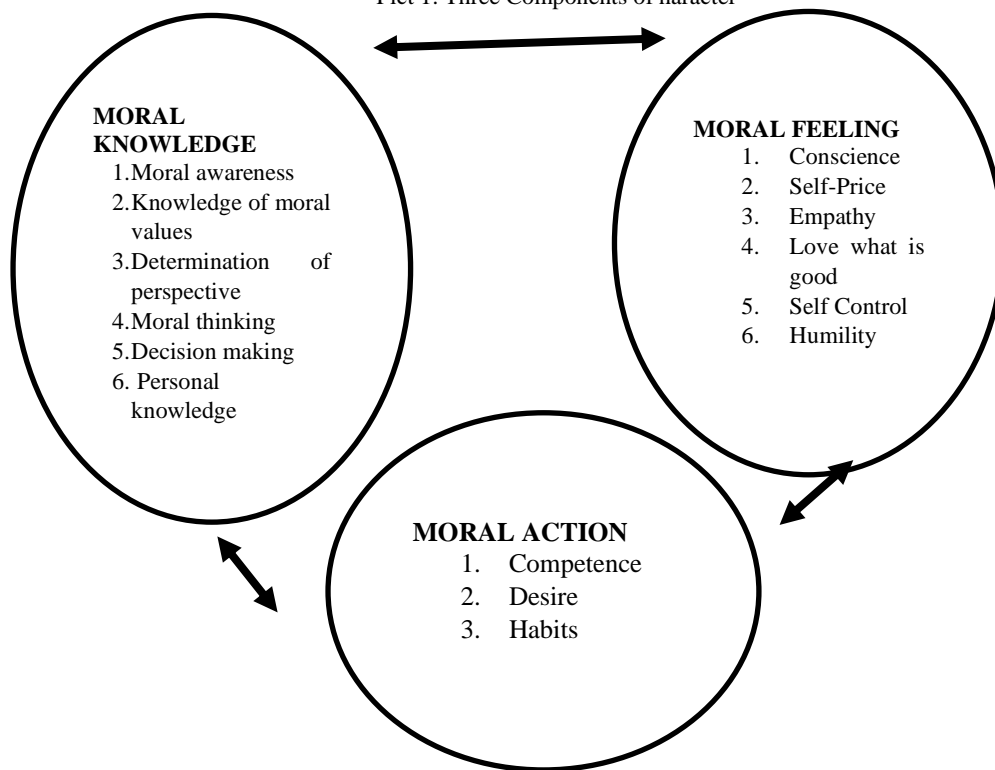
Pict 1. Three Components of haracter

MORAL KNOWLEDGE
1. Moral awareness
2. Knowledge of moral values
3. Determination of perspective
4. Moral thinking
5. Decision making
6. Personal knowledge

MORAL FEELING
1. Conscience
2. Self-Price
3. Empathy
4. Love what is good
5. Self Control
6. Humility

MORAL ACTION
1. Competence
2. Desire
3. Habits